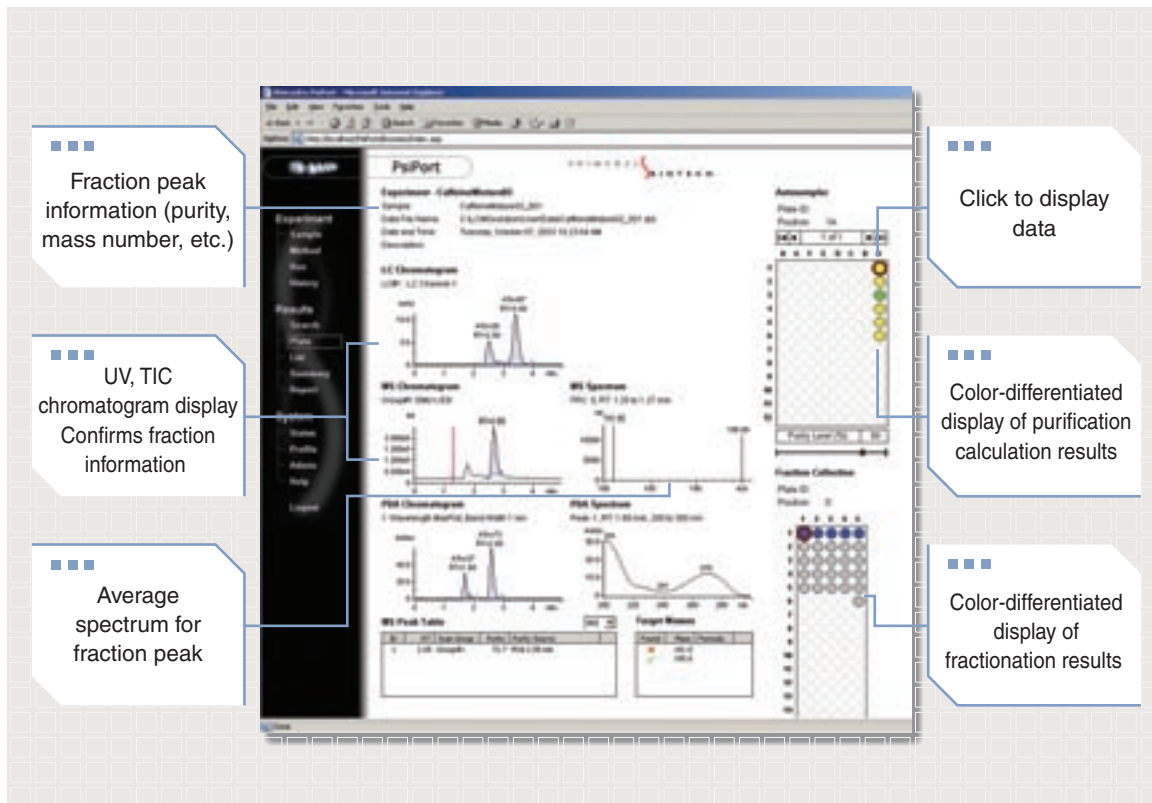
Fraction peak information (purity, mass number, etc.)

UV, TIC chromatogram display Confirms fraction information

Average spectrum for fraction peak

PsiPort

Experiment

Results

System

Logout

LC Chromatogram

MS Chromatogram

MS Spectrum

PDA Chromatogram

PDA Spectrum

MS Peak Table

Target Masses

Autosampler

Fraction Collection

Click to display data

Color-differentiated display of purification calculation results

Color-differentiated display of fractionation results